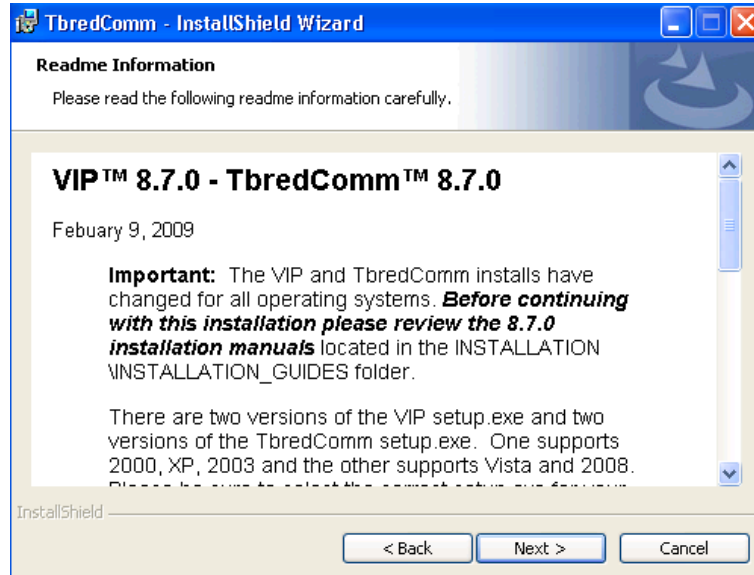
TbredComm - InstallShield Wizard

Readme Information

Please read the following readme information carefully.

VIP™ 8.7.0 - TbredComm™ 8.7.0

Febuary 9, 2009

**Important:** The VIP and TbredComm installs have changed for all operating systems. ***Before continuing with this installation please review the 8.7.0 installation manuals*** located in the INSTALLATION \INSTALLATION_GUIDES folder.

There are two versions of the VIP setup.exe and two versions of the TbredComm setup.exe. One supports 2000, XP, 2003 and the other supports Vista and 2008. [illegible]

InstallShield

< Back Next > Cancel